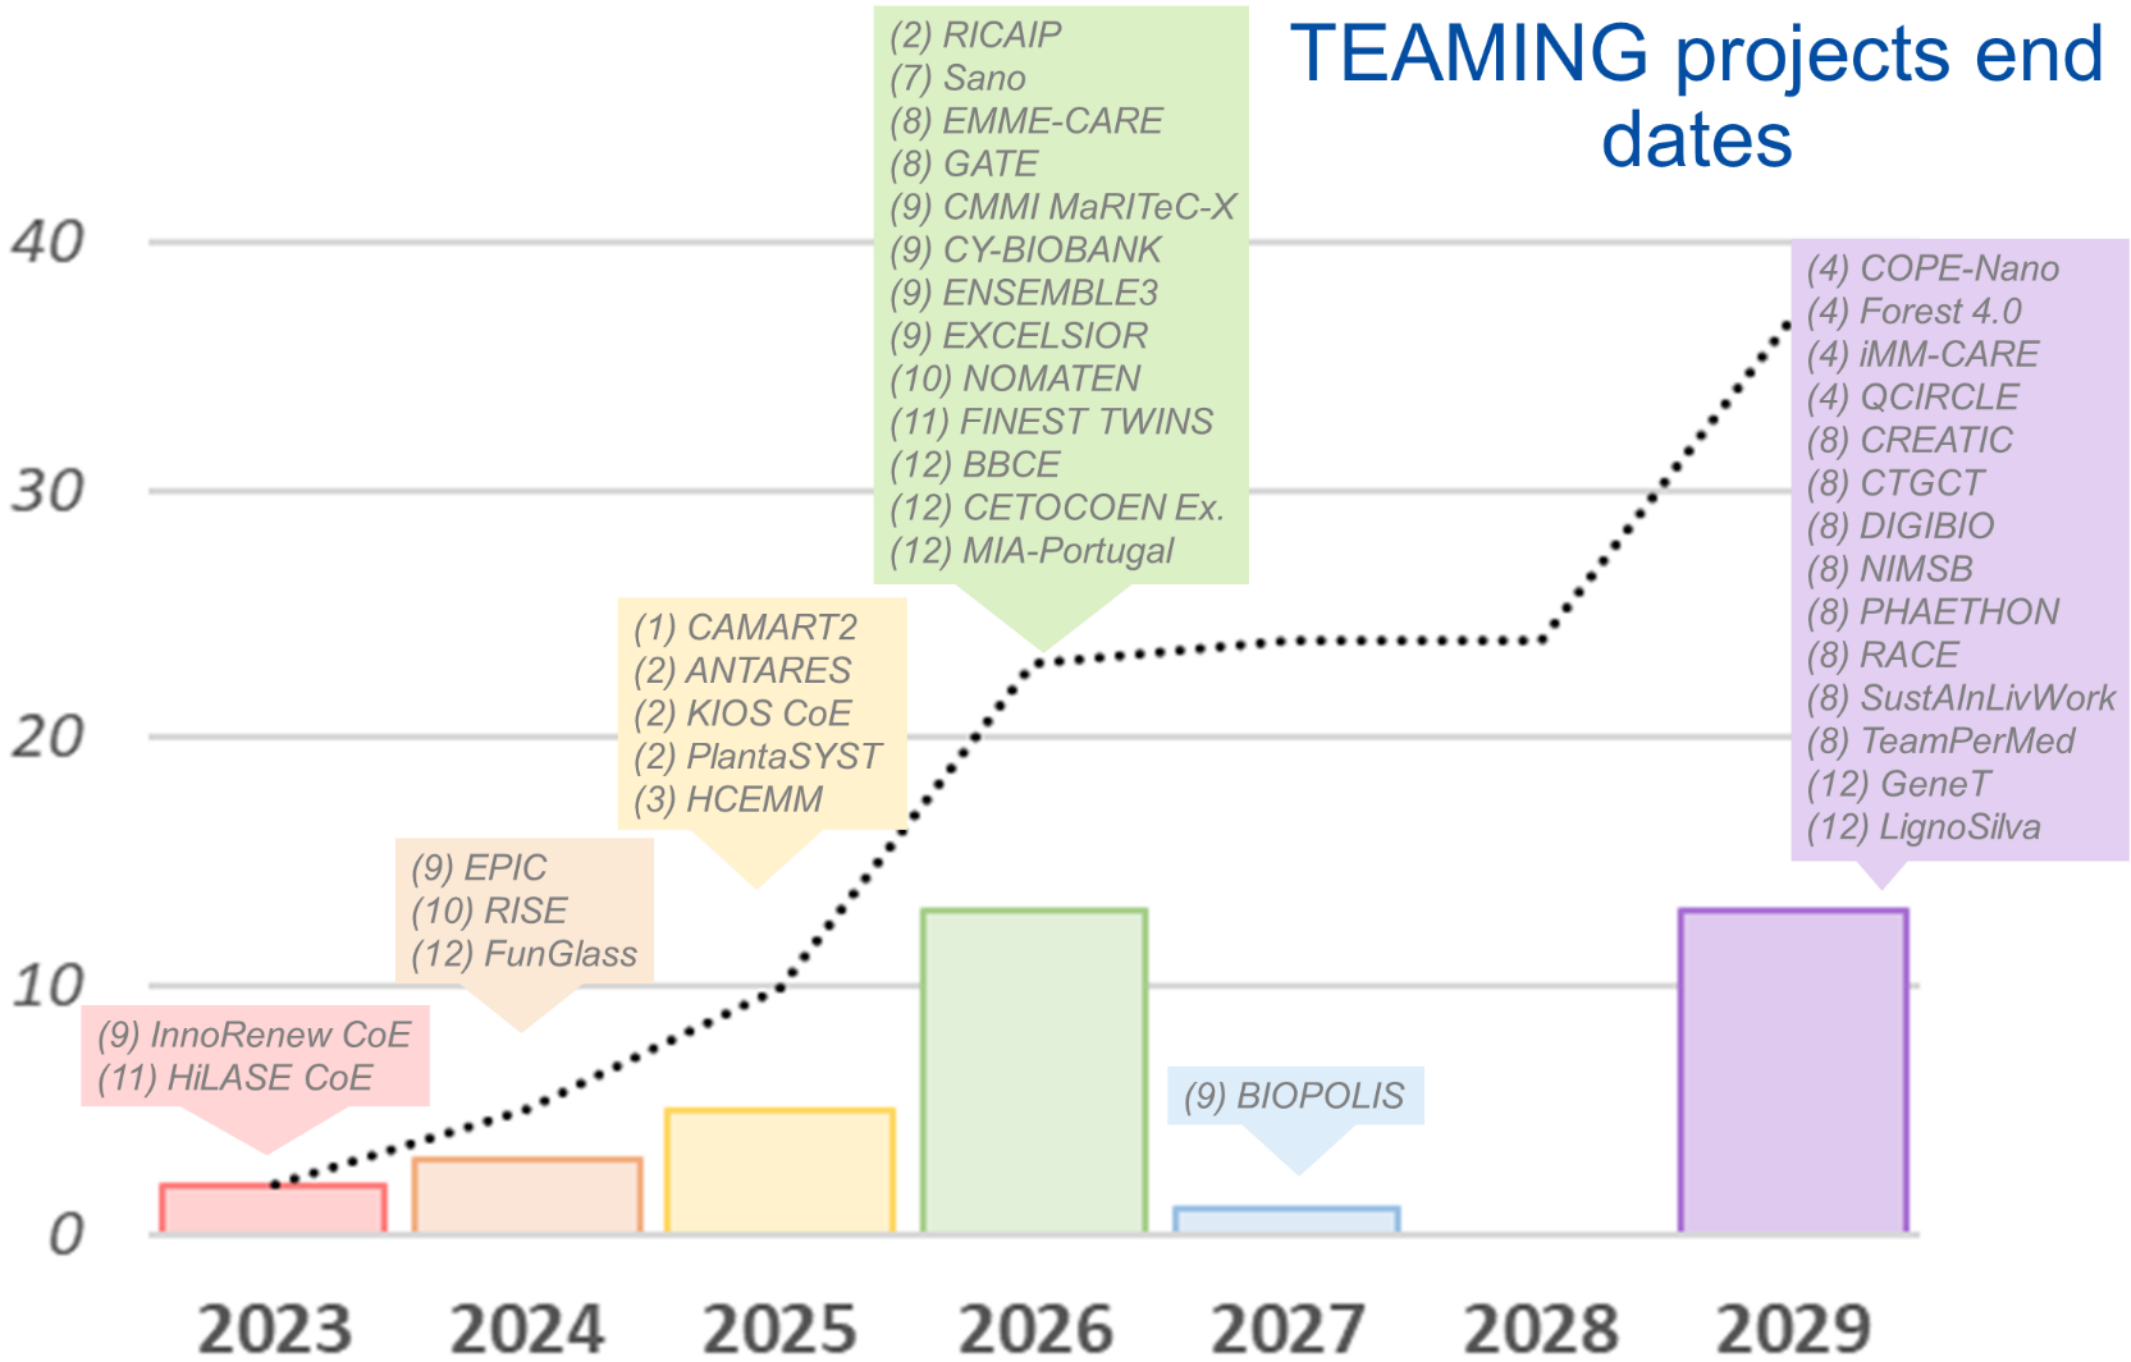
TEAMING projects end dates

40
30
20
10
0

(9) InnoRenew CoE
(11) HiLASE CoE

(9) EPIC
(10) RISE
(12) FunGlass

(1) CAMART2
(2) ANTARES
(2) KIOS CoE
(2) PlantaSYST
(3) HCEMM

(2) RICAIP
(7) Sano
(8) EMME-CARE
(8) GATE
(9) CMMI MaRITeC-X
(9) CY-BIOBANK
(9) ENSEMBLE3
(9) EXCELSIOR
(10) NOMATEN
(11) FINEST TWINS
(12) BBCE
(12) CETOCOEN Ex.
(12) MIA-Portugal

(9) BIOPOLIS

(4) COPE-Nano
(4) Forest 4.0
(4) iMM-CARE
(4) QCIRCLE
(8) CREATIC
(8) CTGCT
(8) DIGIBIO
(8) NIMSB
(8) PHAETHON
(8) RACE
(8) SustAInLivWork
(8) TeamPerMed
(12) GeneT
(12) LignoSilva

2023
2024
2025
2026
2027
2028
2029